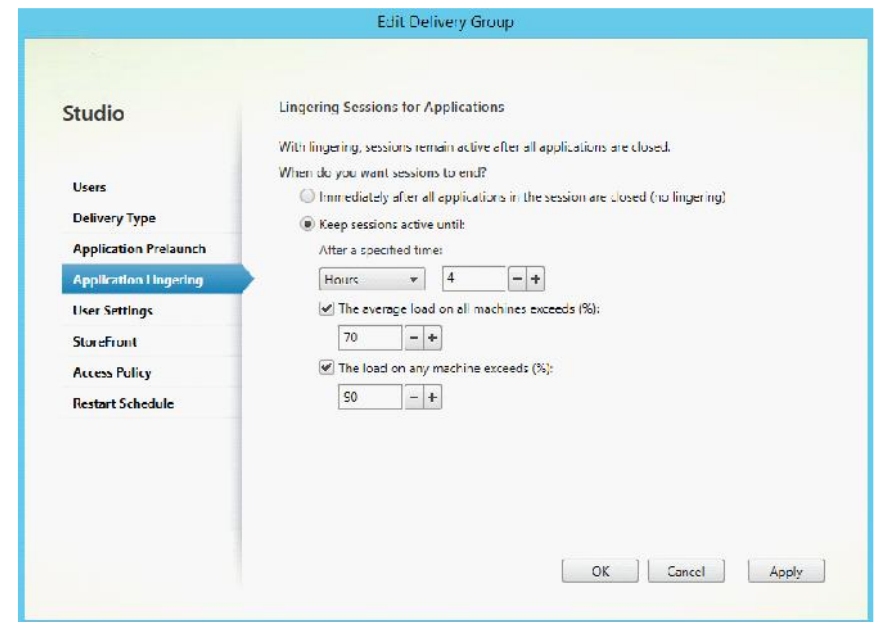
Edit Delivery Group

Studio

Users
Delivery Type
Application Prelaunch
Application Lingering
User Settings
StoreFront
Access Policy
Restart Schedule

Lingering Sessions for Applications

With lingering, sessions remain active after all applications are closed.

When do you want sessions to end?

Immediately after all applications in the session are closed (no lingering)

Keep sessions active until:

After a specified time:

Hours 4 − +

The average load on all machines exceeds (%):

70 − +

The load on any machine exceeds (%):

90 − +

OK Cancel Apply